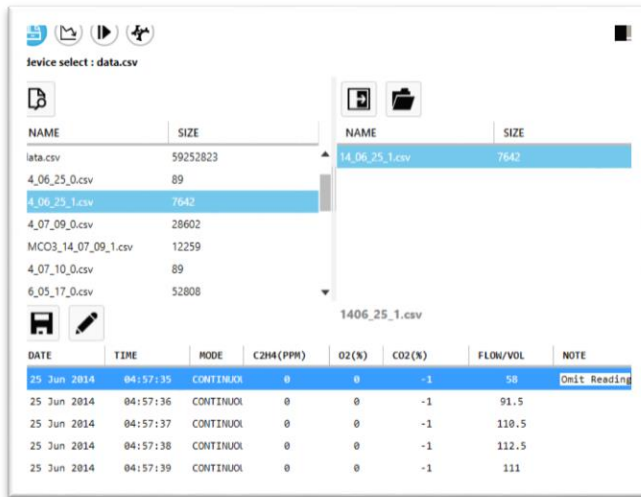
levice select : data.csv

| NAME | SIZE |
|---|---|
| lata.csv | 59252823 |
| 4_06_25_0.csv | 89 |
| 4_06_25_1.csv | 7642 |
| 4_07_09_0.csv | 28602 |
| MCO3_14_07_09_1.csv | 12259 |
| 4_07_10_0.csv | 89 |
| 6_05_17_0.csv | 52808 |

| NAME | SIZE |
|---|---|
| 14_06_25_1.csv | 7642 |

1406_25_1.csv

| DATE | TIME | MODE | C2H4(PPM) | O2(%) | CO2(%) | FLOW/VOL | NOTE |
|---|---|---|---|---|---|---|---|
| 25 Jun 2014 | 04:57:35 | CONTINUOI | 0 | 0 | -1 | 58 | Omit Reading |
| 25 Jun 2014 | 04:57:36 | CONTINUOI | 0 | 0 | -1 | 91.5 | |
| 25 Jun 2014 | 04:57:37 | CONTINUOI | 0 | 0 | -1 | 110.5 | |
| 25 Jun 2014 | 04:57:38 | CONTINUOI | 0 | 0 | -1 | 112.5 | |
| 25 Jun 2014 | 04:57:39 | CONTINUOI | 0 | 0 | -1 | 111 | |